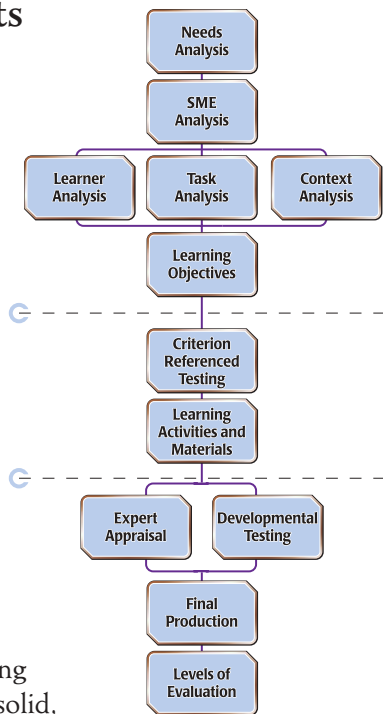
ts

Needs Analysis

SME Analysis

Learner Analysis

Task Analysis

Context Analysis

Learning Objectives

Criterion Referenced Testing

Learning Activities and Materials

Expert Appraisal

Developmental Testing

Final Production

Levels of Evaluation

ng
solid.